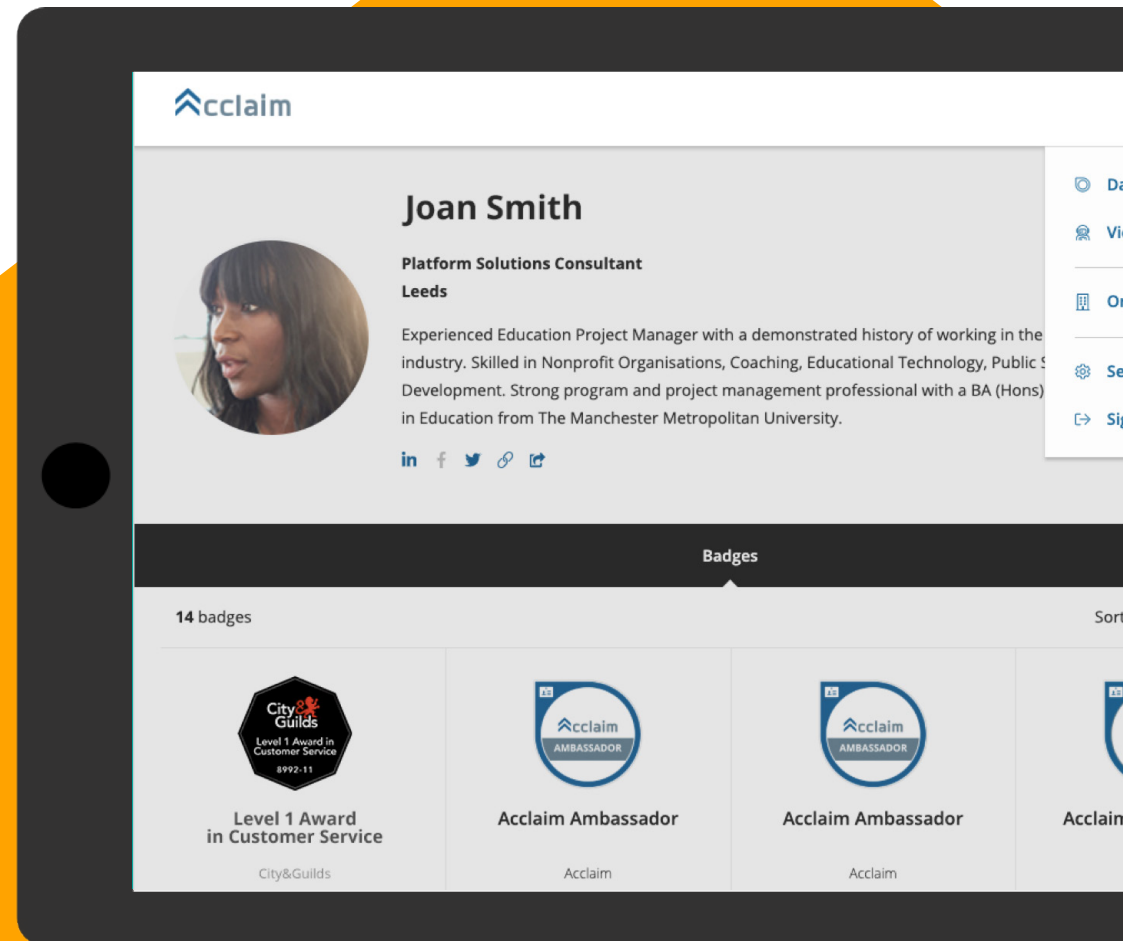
Acclaim

Joan Smith

Platform Solutions Consultant
Leeds

Experienced Education Project Manager with a demonstrated history of working in the industry. Skilled in Nonprofit Organisations, Coaching, Educational Technology, Public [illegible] Development. Strong program and project management professional with a BA (Hons) in Education from The Manchester Metropolitan University.

Da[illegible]
Vi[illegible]
Or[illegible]
Se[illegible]
Sig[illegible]

Badges

14 badges

Sort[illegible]

City&Guilds
Level 1 Award in Customer Service
8992-11

Level 1 Award in Customer Service
City&Guilds

Acclaim
AMBASSADOR

Acclaim Ambassador
Acclaim

Acclaim
AMBASSADOR

Acclaim Ambassador
Acclaim

Acclain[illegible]